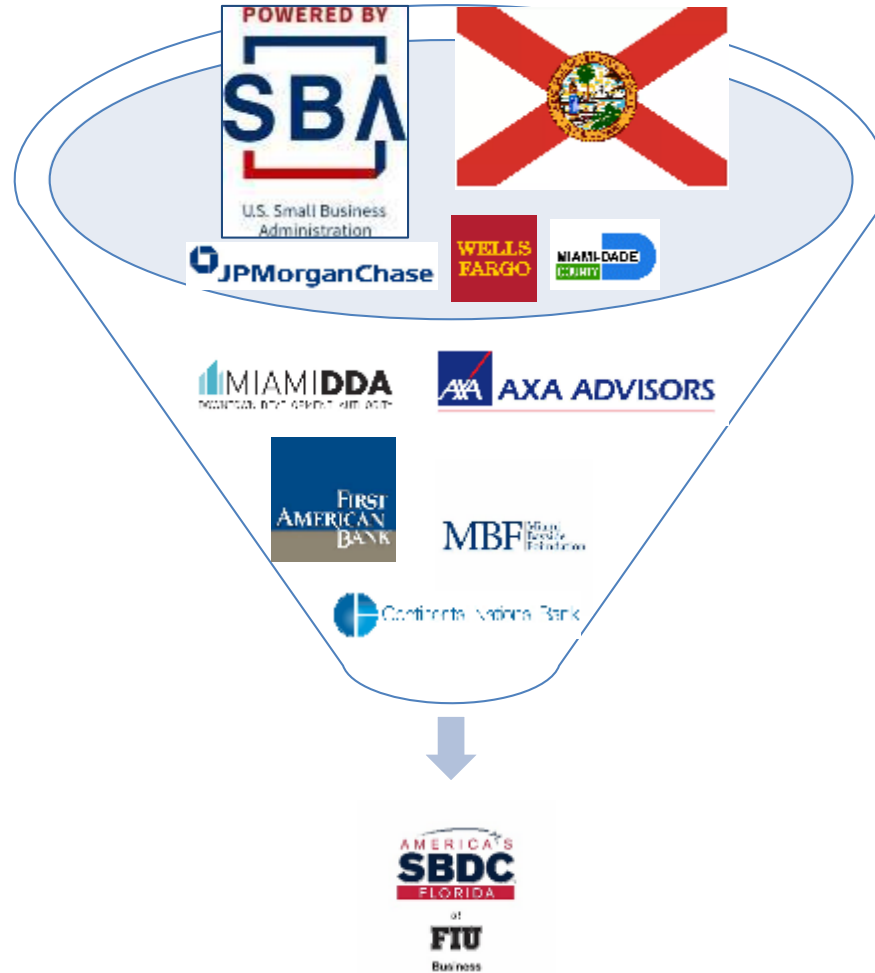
POWERED BY
SBA
U.S. Small Business Administration

JPMorganChase
WELLS FARGO
MIAMI-DADE COUNTY

MIAMIDDA
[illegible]
AXA AXA ADVISORS

FIRST AMERICAN BANK
MBF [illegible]

Continental National Bank

AMERICA'S SBDC FLORIDA
at
FIU
Business